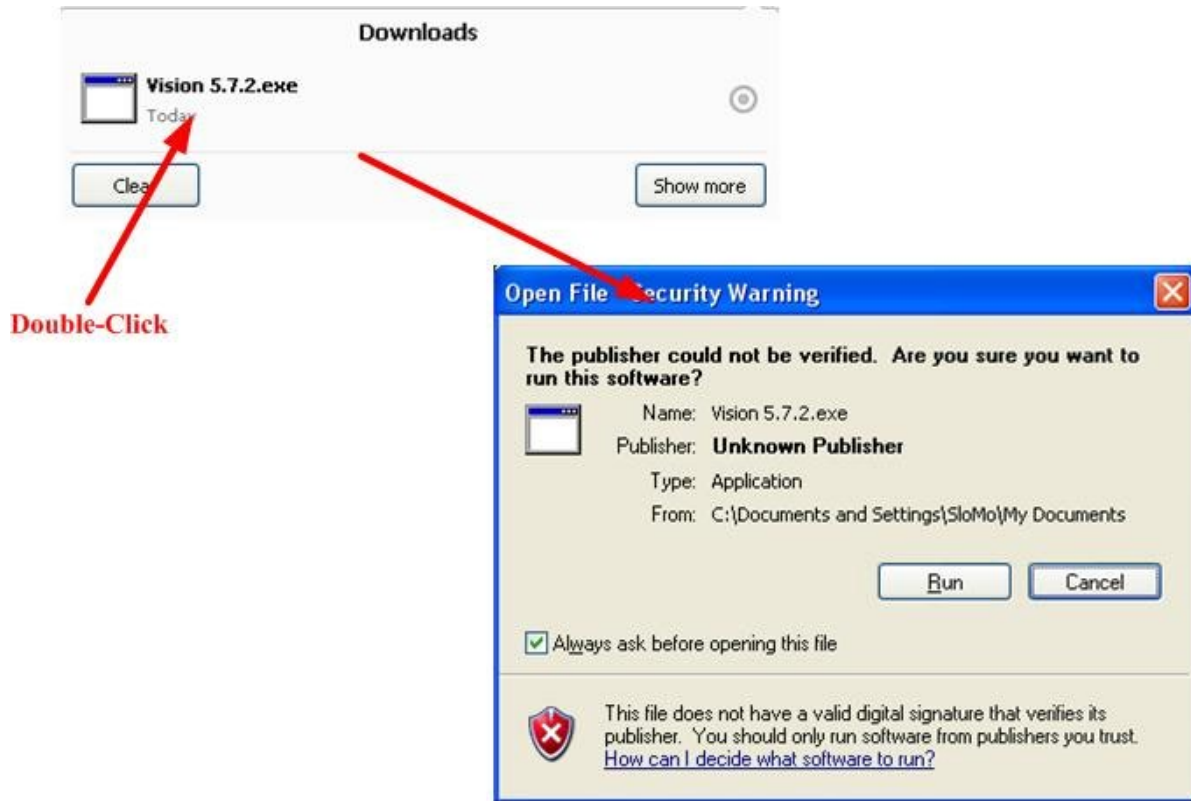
Downloads

Vision 5.7.2.exe
Toda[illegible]

Clea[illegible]

Show more

Double-Click

Open File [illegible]ecurity Warning

The publisher could not be verified. Are you sure you want to run this software?

Name: Vision 5.7.2.exe
Publisher: Unknown Publisher
Type: Application
From: C:\Documents and Settings\SloMo\My Documents

Run
Cancel

Always ask before opening this file

This file does not have a valid digital signature that verifies its publisher. You should only run software from publishers you trust. How can I decide what software to run?